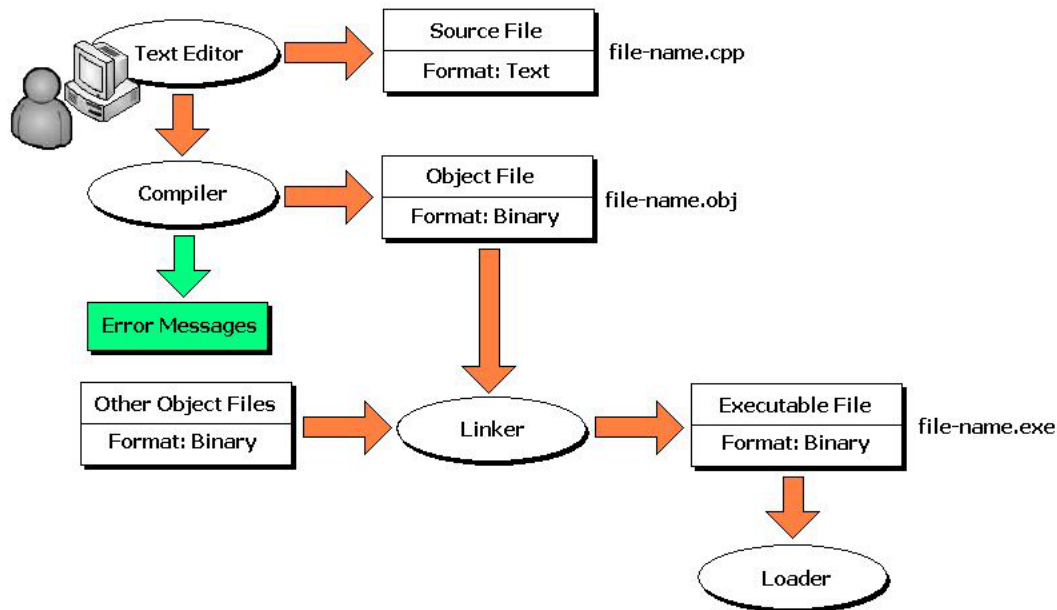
Text Editor

Source File

Format: Text

file-name.cpp

Compiler

Object File

Format: Binary

file-name.obj

Error Messages

Other Object Files

Format: Binary

Linker

Executable File

Format: Binary

file-name.exe

Loader